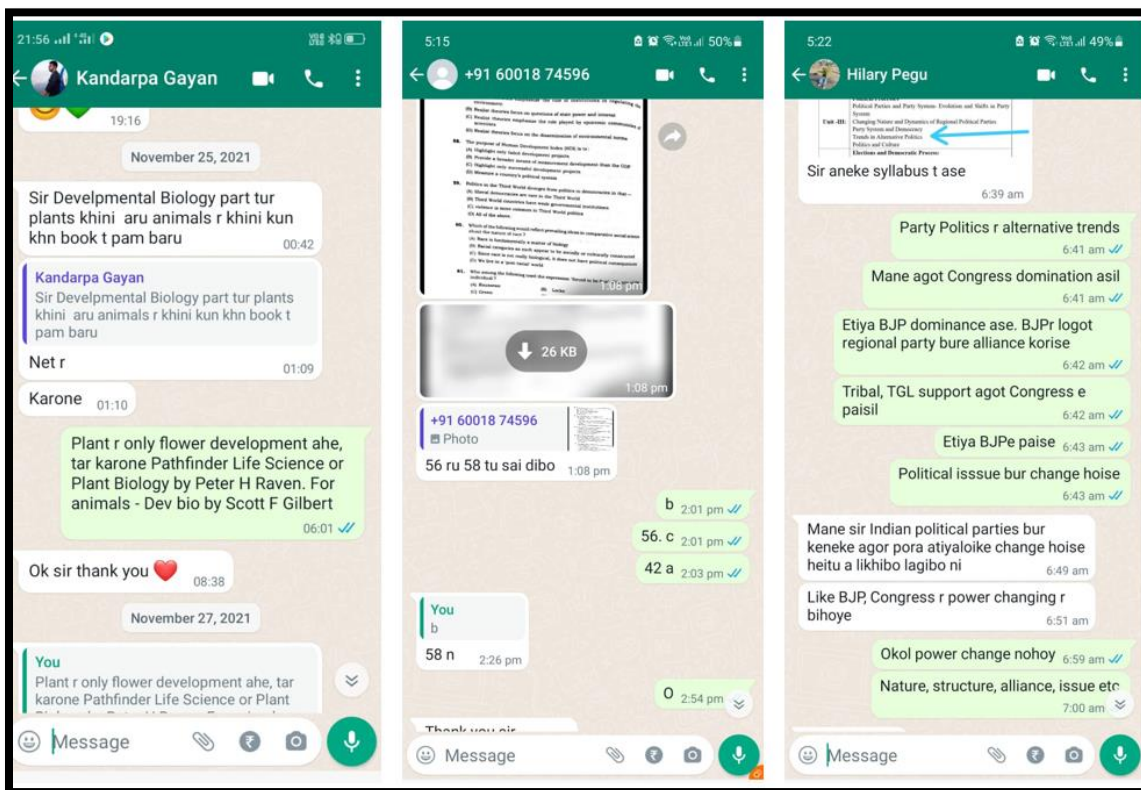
21:56

Kandarpa Gayan

19:16

November 25, 2021

Sir Develpmental Biology part tur plants khini aru animals r khini kun khn book t pam baru 00:42

Kandarpa Gayan
Sir Develpmental Biology part tur plants khini aru animals r khini kun khn book t pam baru

Net r 01:09

Karone 01:10

Plant r only flower development ahe, tar karone Pathfinder Life Science or Plant Biology by Peter H Raven. For animals - Dev bio by Scott F Gilbert 06:01

Ok sir thank you ❤️ 08:38

November 27, 2021

You
Plant r only flower development ahe, tar karone Pathfinder Life Science or Plant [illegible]

Message

5:15 50%

+91 60018 74596

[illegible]

1:08 pm

26 KB

1:08 pm

+91 60018 74596
Photo

56 ru 58 tu sai dibo 1:08 pm

b 2:01 pm

56. c 2:01 pm

42 a 2:03 pm

You
b

58 n 2:26 pm

O 2:54 pm

Thank you sir

Message

5:22 49%

Hilary Pegu

Political Parties and Party System- Evolution and Shifts in Party System
Unit -III: Changing Nature and Dynamics of Regional Political Parties
Party System and Democracy
Trends in Alternative Politics
Politics and Culture
Elections and Democratic Process

Sir aneke syllabus t ase 6:39 am

Party Politics r alternative trends 6:41 am

Mane agot Congress domination asil 6:41 am

Etiya BJP dominance ase. BJPr logot regional party bure alliance korise 6:42 am

Tribal, TGL support agot Congress e paisil 6:42 am

Etiya BJPe paise 6:43 am

Political isssue bur change hoise 6:43 am

Mane sir Indian political parties bur keneke agor pora atiyaloike change hoise heitu a likhibo lagibo ni 6:49 am

Like BJP, Congress r power changing r bihoye 6:51 am

Okol power change nohoy 6:59 am

Nature, structure, alliance, issue etc 7:00 am

Message